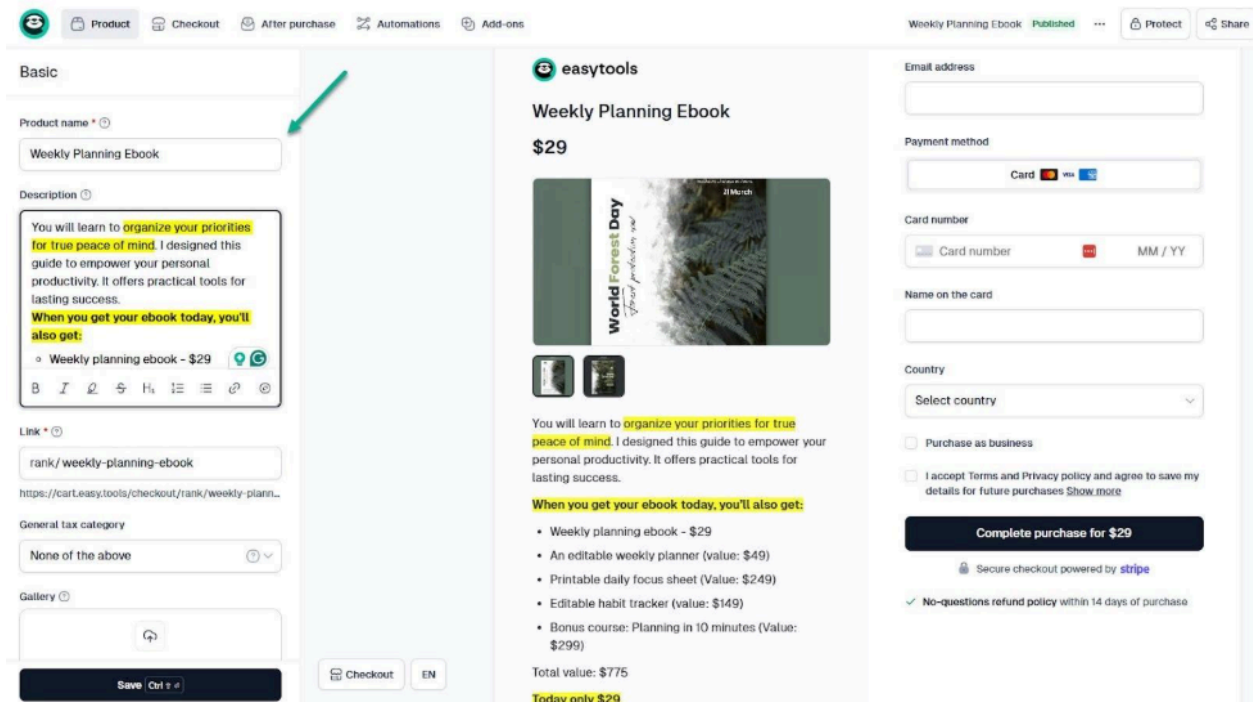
Product Checkout After purchase Automations Add-ons

Weekly Planning Ebook Published ··· Protect Share

Basic

Product name *

Weekly Planning Ebook

Description

You will learn to organize your priorities for true peace of mind. I designed this guide to empower your personal productivity. It offers practical tools for lasting success.

When you get your ebook today, you'll also get:

◦ Weekly planning ebook - $29

Link *

rank/ weekly-planning-ebook

https://cart.easy.tools/checkout/rank/weekly-plann...

General tax category

None of the above

Gallery

Save Ctrl

Checkout EN

easytools

Weekly Planning Ebook

$29

21 March

World Forest Day

You will learn to organize your priorities for true peace of mind. I designed this guide to empower your personal productivity. It offers practical tools for lasting success.

When you get your ebook today, you'll also get:

- Weekly planning ebook - $29
- An editable weekly planner (value: $49)
- Printable daily focus sheet (Value: $249)
- Editable habit tracker (value: $149)
- Bonus course: Planning in 10 minutes (Value: $299)

Total value: $775

Today only $29

Email address

Payment method

Card

Card number

Card number MM / YY

Name on the card

Country

Select country

Purchase as business

I accept Terms and Privacy policy and agree to save my details for future purchases Show more

Complete purchase for $29

Secure checkout powered by stripe

No-questions refund policy within 14 days of purchase